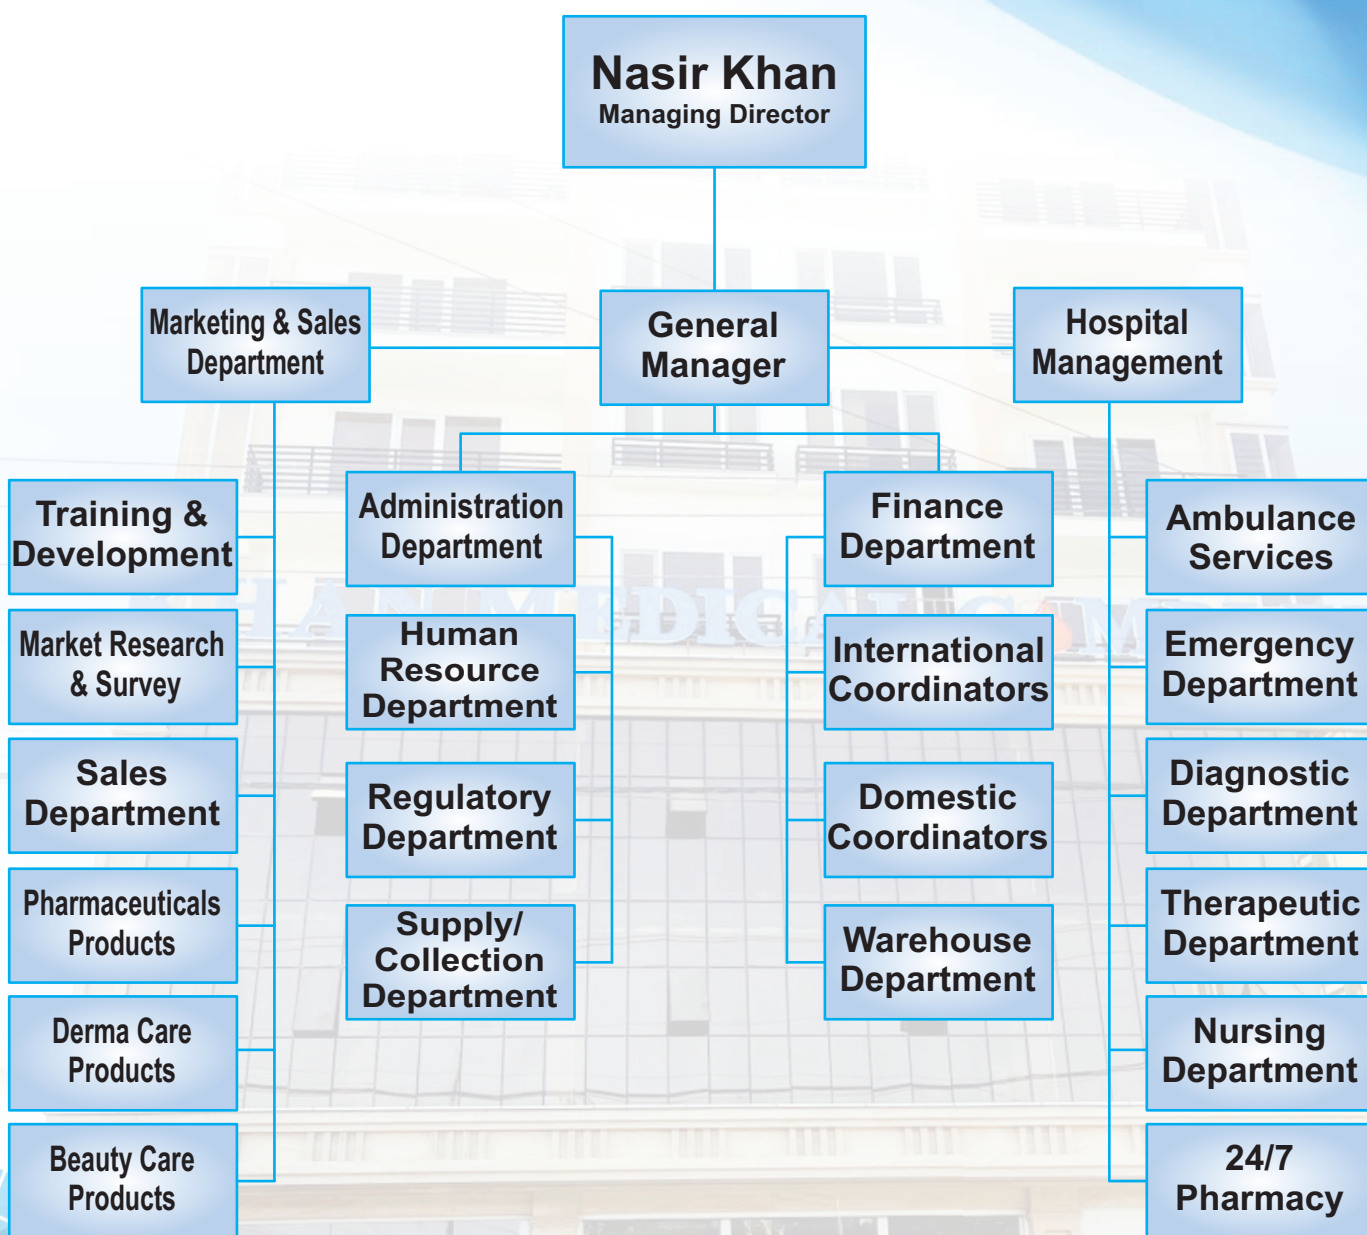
Nasir Khan
Managing Director

Marketing & Sales Department

General Manager

Hospital Management

Training & Development

Market Research & Survey

Sales Department

Pharmaceuticals Products

Derma Care Products

Beauty Care Products

Administration Department

Human Resource Department

Regulatory Department

Supply/ Collection Department

Finance Department

International Coordinators

Domestic Coordinators

Warehouse Department

Ambulance Services

Emergency Department

Diagnostic Department

Therapeutic Department

Nursing Department

24/7 Pharmacy